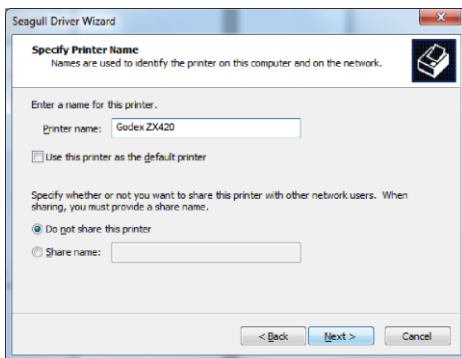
Seagull Driver Wizard

Specify Printer Name
Names are used to identify the printer on this computer and on the network.

Enter a name for this printer.

Printer name: Godex ZX420

Use this printer as the default printer

Specify whether or not you want to share this printer with other network users. When sharing, you must provide a share name.

Do not share this printer

Share name:

< Back
Next >
Cancel